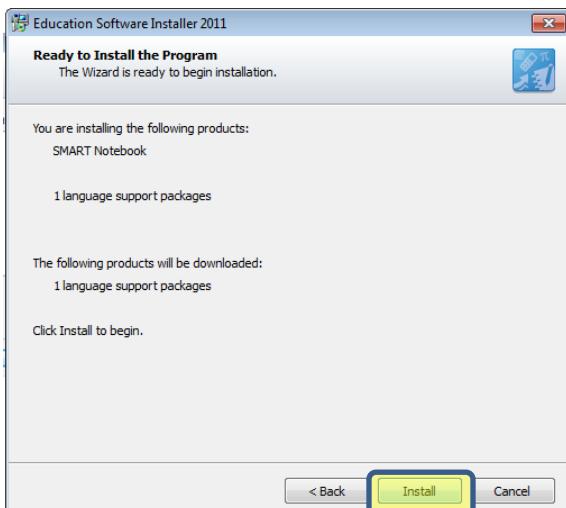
Education Software Installer 2011

Ready to Install the Program
The Wizard is ready to begin installation.

You are installing the following products:
SMART Notebook

1 language support packages

The following products will be downloaded:
1 language support packages

Click Install to begin.

< Back
Install
Cancel